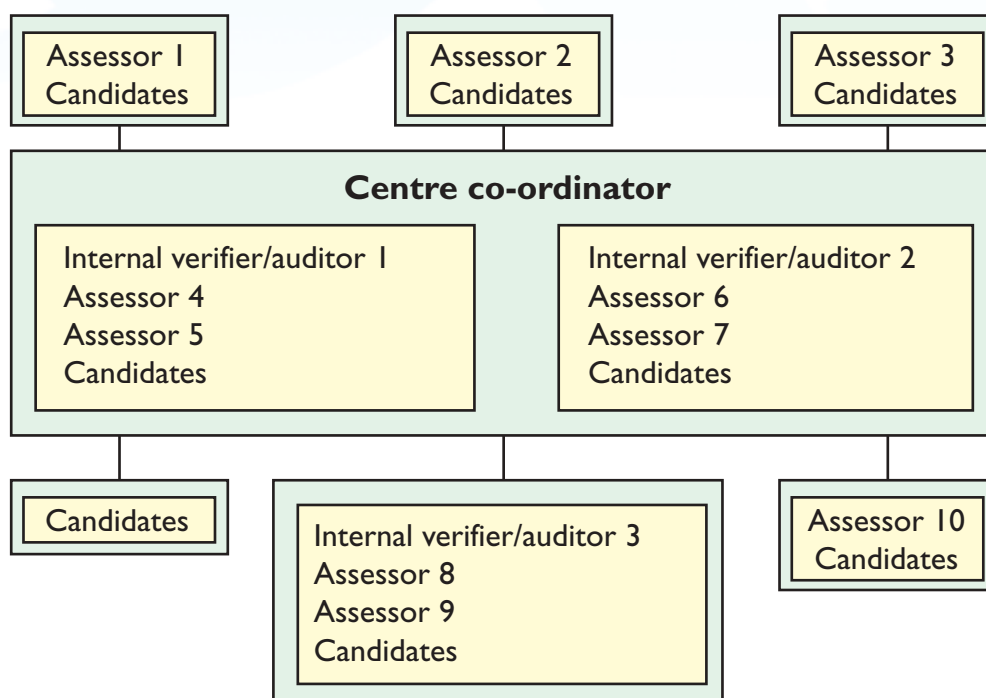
Assessor 1
Candidates

Assessor 2
Candidates

Assessor 3
Candidates

**Centre co-ordinator**

Internal verifier/auditor 1
Assessor 4
Assessor 5
Candidates

Internal verifier/auditor 2
Assessor 6
Assessor 7
Candidates

Candidates

Internal verifier/auditor 3
Assessor 8
Assessor 9
Candidates

Assessor 10
Candidates